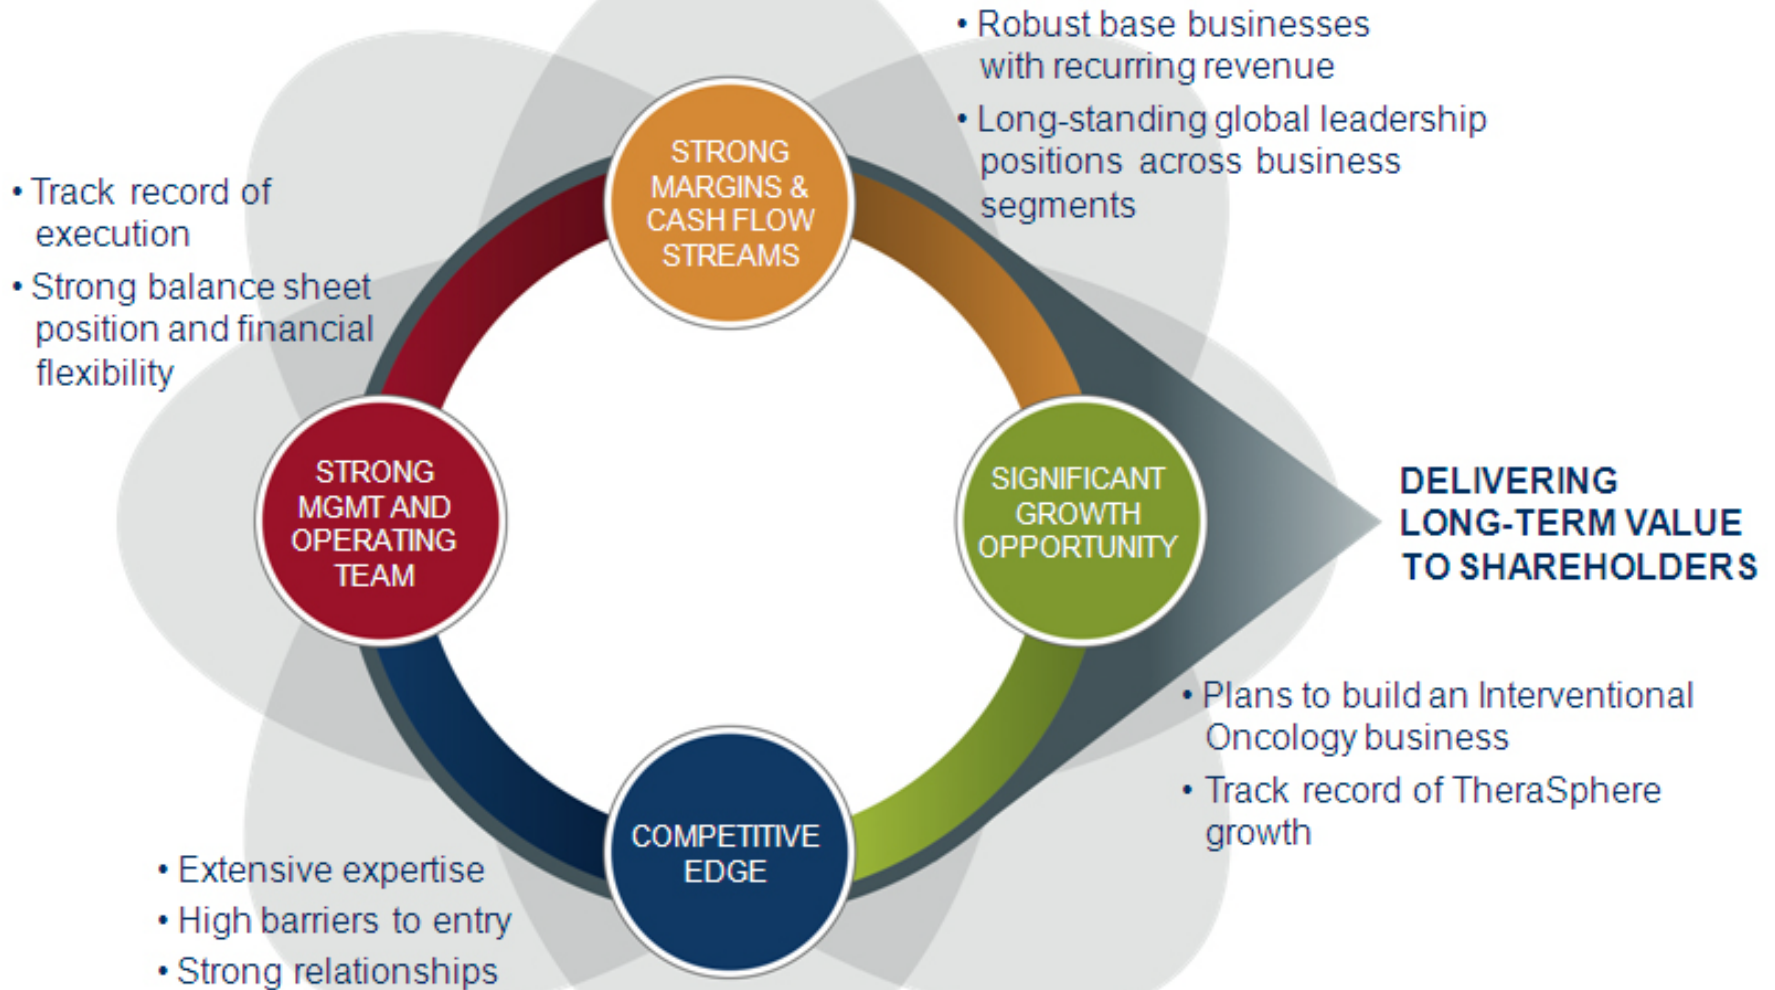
• Robust base businesses with recurring revenue

• Long-standing global leadership positions across business segments

• Track record of execution

• Strong balance sheet position and financial flexibility

STRONG MARGINS & CASH FLOW STREAMS

STRONG MGMT AND OPERATING TEAM

SIGNIFICANT GROWTH OPPORTUNITY

DELIVERING LONG-TERM VALUE TO SHAREHOLDERS

• Plans to build an Interventional Oncology business

• Track record of TheraSphere growth

COMPETITIVE EDGE

• Extensive expertise

• High barriers to entry

• Strong relationships